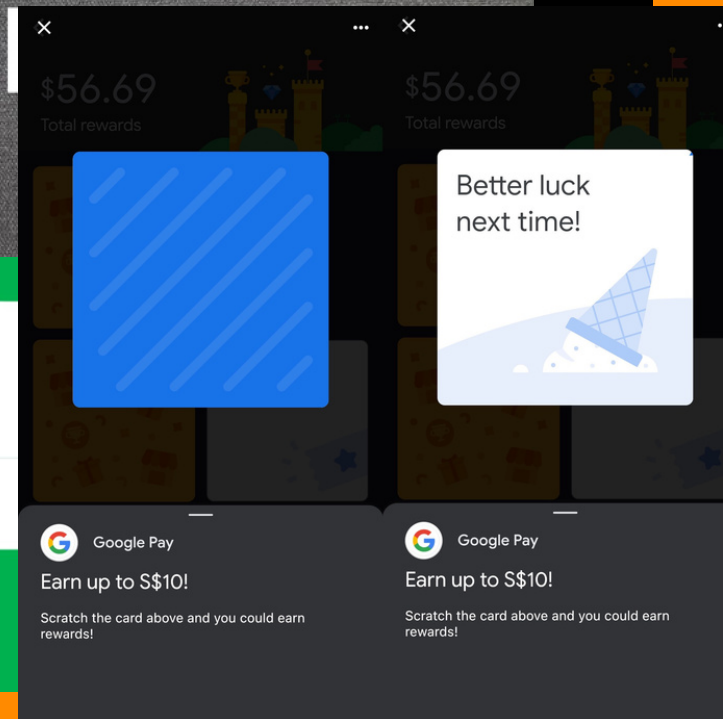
×

$56.69
Total rewards

Google Pay
Earn up to S$10!
Scratch the card above and you could earn rewards!

×

$56.69
Total rewards

Better luck next time!

Google Pay
Earn up to S$10!
Scratch the card above and you could earn rewards!